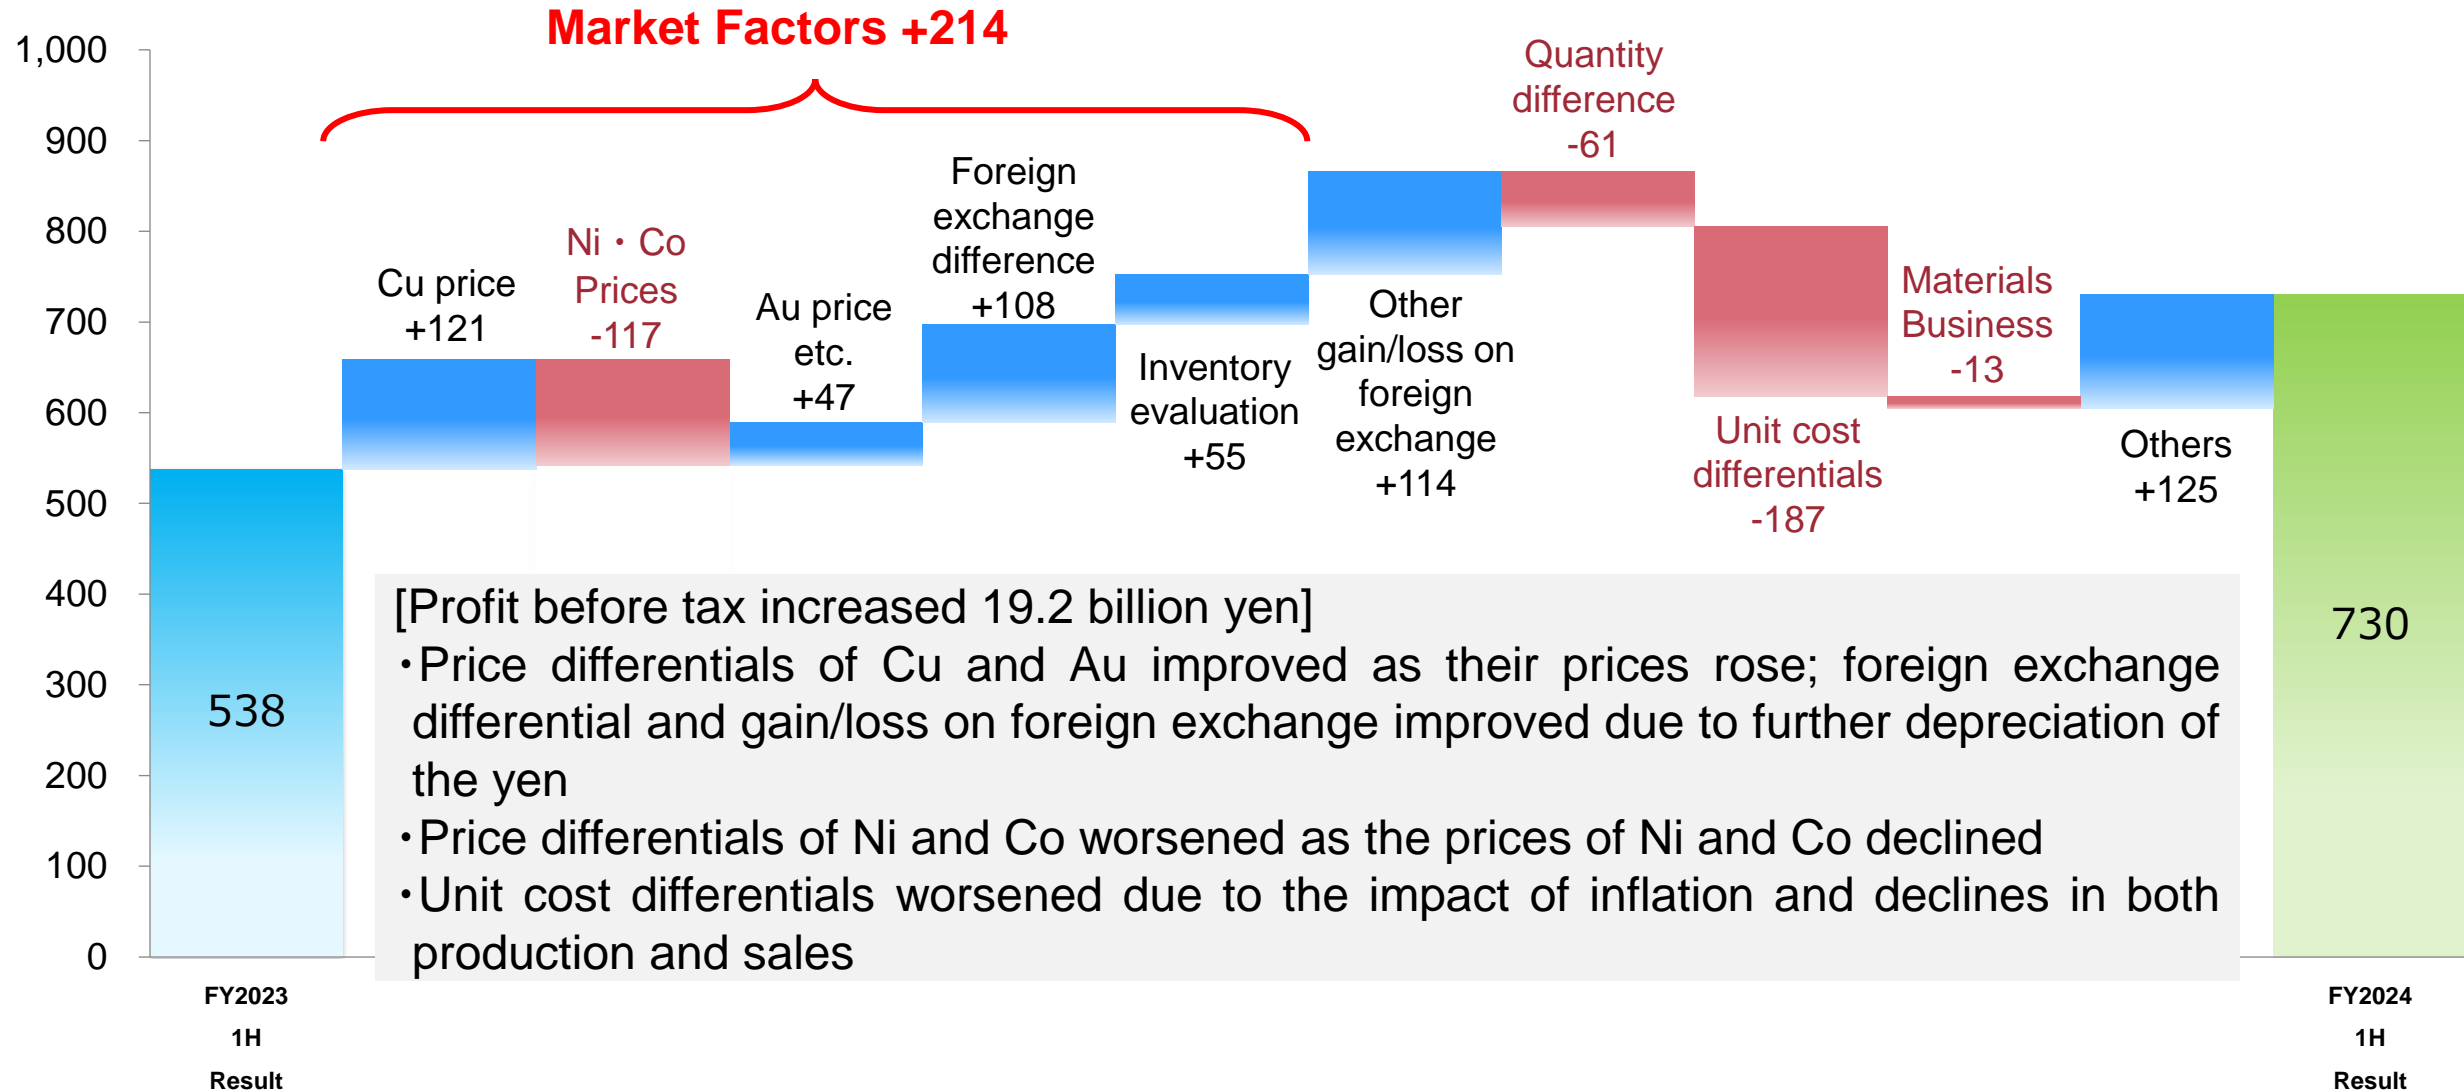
Market Factors +214

1,000
900
800
700
600
500
400
300
200
100
0

Cu price +121

Ni・Co Prices -117

Au price etc. +47

Foreign exchange difference +108

Inventory evaluation +55

Other gain/loss on foreign exchange +114

Quantity difference -61

Unit cost differentials -187

Materials Business -13

Others +125

538

730

[Profit before tax increased 19.2 billion yen]
・Price differentials of Cu and Au improved as their prices rose; foreign exchange differential and gain/loss on foreign exchange improved due to further depreciation of the yen
・Price differentials of Ni and Co worsened as the prices of Ni and Co declined
・Unit cost differentials worsened due to the impact of inflation and declines in both production and sales

FY2023 1H Result

FY2024 1H Result